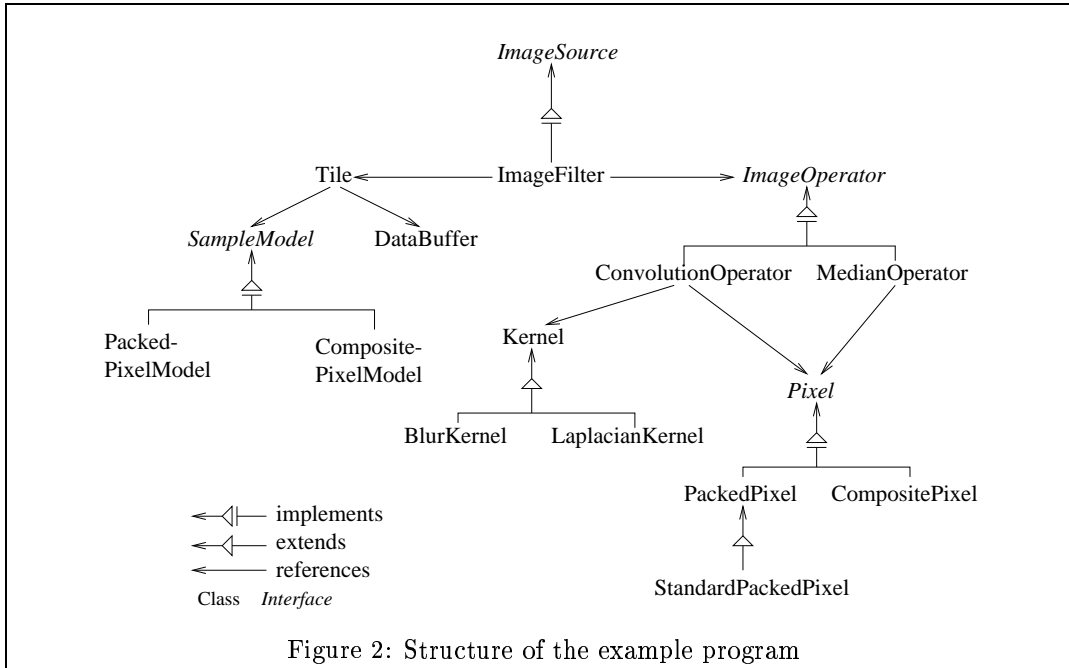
ImageSource

Tile

ImageFilter

ImageOperator

SampleModel

DataBuffer

ConvolutionOperator

MedianOperator

Packed-PixelModel

Composite-PixelModel

Kernel

Pixel

BlurKernel

LaplacianKernel

PackedPixel

CompositePixel

StandardPackedPixel

implements

extends

references

Class *Interface*

Figure 2: Structure of the example program